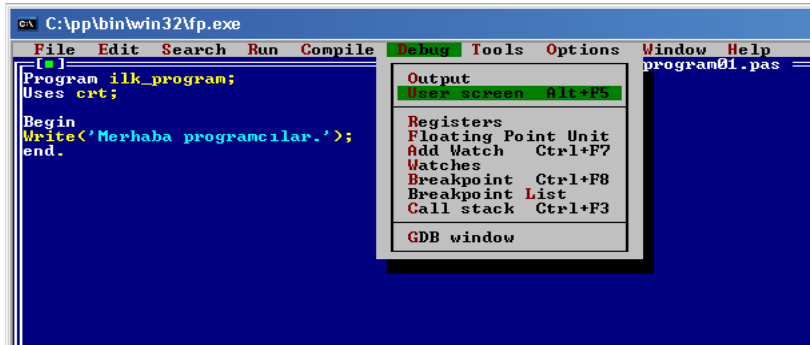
C:\pp\bin\win32\fp.exe

File Edit Search Run Compile Debug Tools Options Window Help

[■] program01.pas

Program ilk_program;
Uses crt;

Begin
Write('Merhaba programcılar.');
end.

Output
User screen Alt+F5
Registers
Floating Point Unit
Add Watch Ctrl+F7
Watches
Breakpoint Ctrl+F8
Breakpoint List
Call stack Ctrl+F3
GDB window